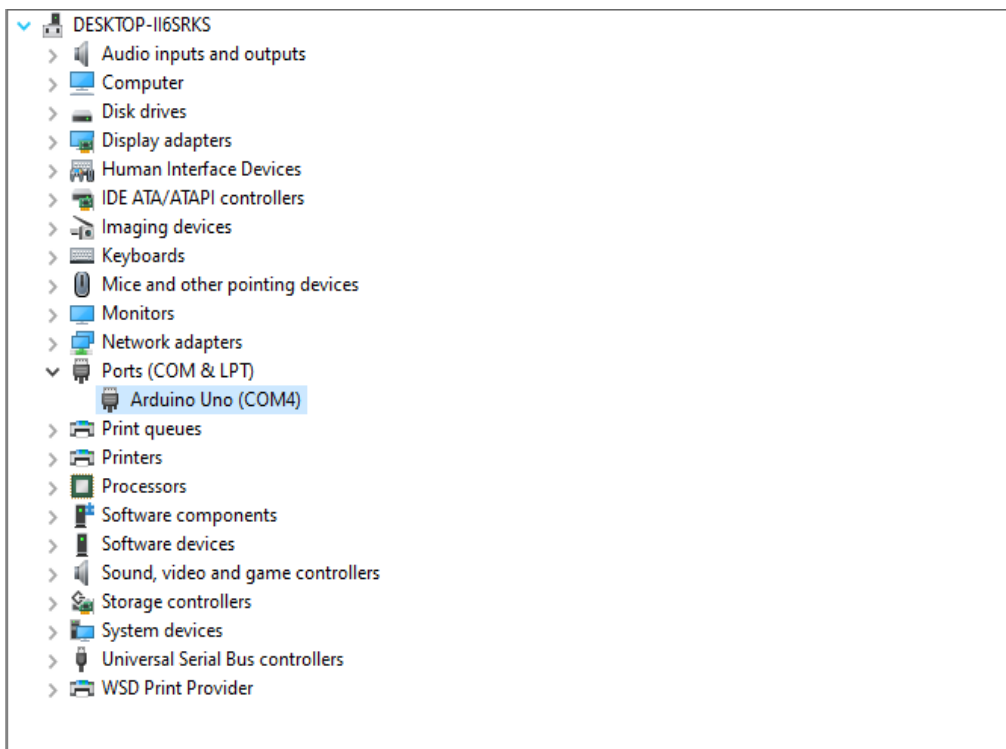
DESKTOP-II6SRKS
Audio inputs and outputs
Computer
Disk drives
Display adapters
Human Interface Devices
IDE ATA/ATAPI controllers
Imaging devices
Keyboards
Mice and other pointing devices
Monitors
Network adapters
Ports (COM & LPT)
Arduino Uno (COM4)
Print queues
Printers
Processors
Software components
Software devices
Sound, video and game controllers
Storage controllers
System devices
Universal Serial Bus controllers
WSD Print Provider